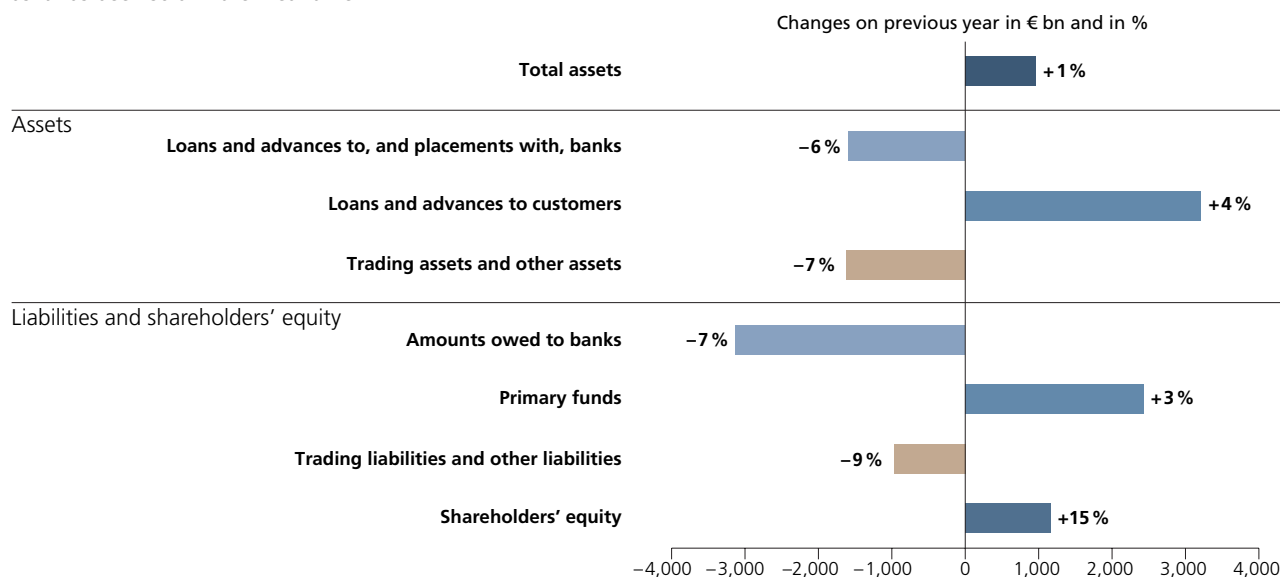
Changes on previous year in € bn and in %

Total assets +1 %

Assets

Loans and advances to, and placements with, banks −6 %

Loans and advances to customers +4 %

Trading assets and other assets −7 %

Liabilities and shareholders' equity

Amounts owed to banks −7 %

Primary funds +3 %

Trading liabilities and other liabilities −9 %

Shareholders' equity +15 %

−4,000 −3,000 −2,000 −1,000 0 1,000 2,000 3,000 4,000